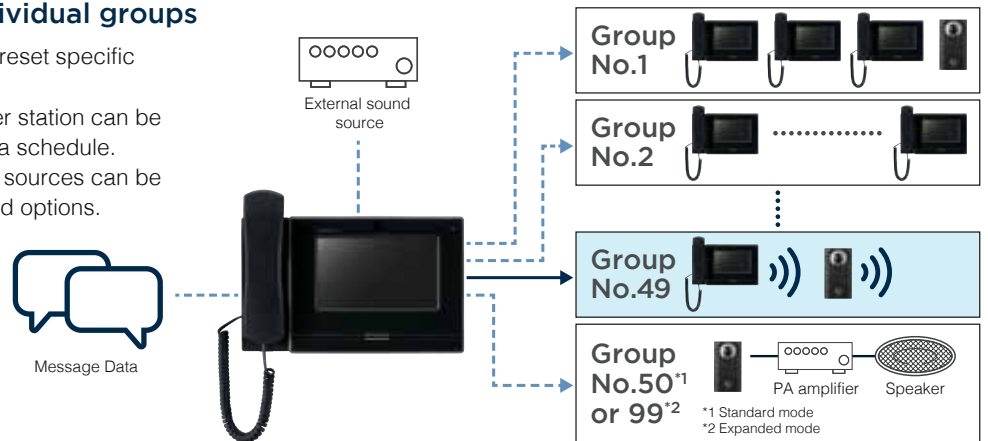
ividual groups

reset specific

er station can be
a schedule.
sources can be
d options.

External sound source

Message Data

Group No.1

Group No.2

Group No.49

Group No.50$^{*1}$ or 99$^{*2}$

PA amplifier

Speaker

*1 Standard mode
*2 Expanded mode